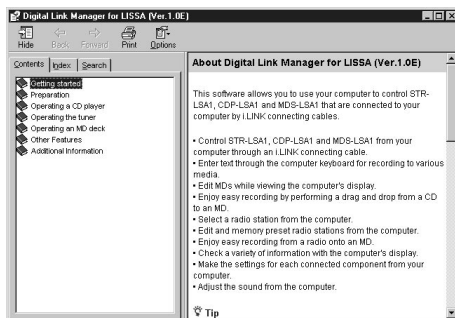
Digital Link Manager for LISSA (Ver.1.0E)

Hide Back Forward Print Options

Contents Index Search

Getting started
Preparation
Operating a CD player
Operating the tuner
Operating an MD deck
Other Features
Additional Information

About Digital Link Manager for LISSA (Ver.1.0E)

This software allows you to use your computer to control STR-LSA1, CDP-LSA1 and MDS-LSA1 that are connected to your computer by i.LINK connecting cables.

• Control STR-LSA1, CDP-LSA1 and MDS-LSA1 from your computer through an i.LINK connecting cable.
• Enter text through the computer keyboard for recording to various media.
• Edit MDs while viewing the computer's display.
• Enjoy easy recording by performing a drag and drop from a CD to an MD.
• Select a radio station from the computer.
• Edit and memory preset radio stations from the computer.
• Enjoy easy recording from a radio onto an MD.
• Check a variety of information with the computer's display.
• Make the settings for each connected component from your computer.
• Adjust the sound from the computer.

Tip